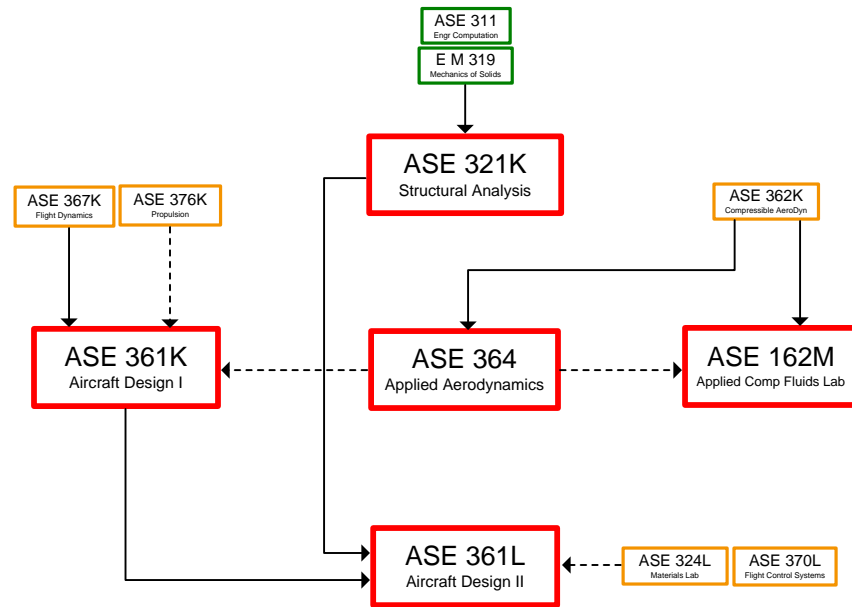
ASE 311
Engr Computation

E M 319
Mechanics of Solids

ASE 321K
Structural Analysis

ASE 367K
Flight Dynamics

ASE 376K
Propulsion

ASE 362K
Compressible AeroDyn

ASE 361K
Aircraft Design I

ASE 364
Applied Aerodynamics

ASE 162M
Applied Comp Fluids Lab

ASE 361L
Aircraft Design II

ASE 324L
Materials Lab

ASE 370L
Flight Control Systems